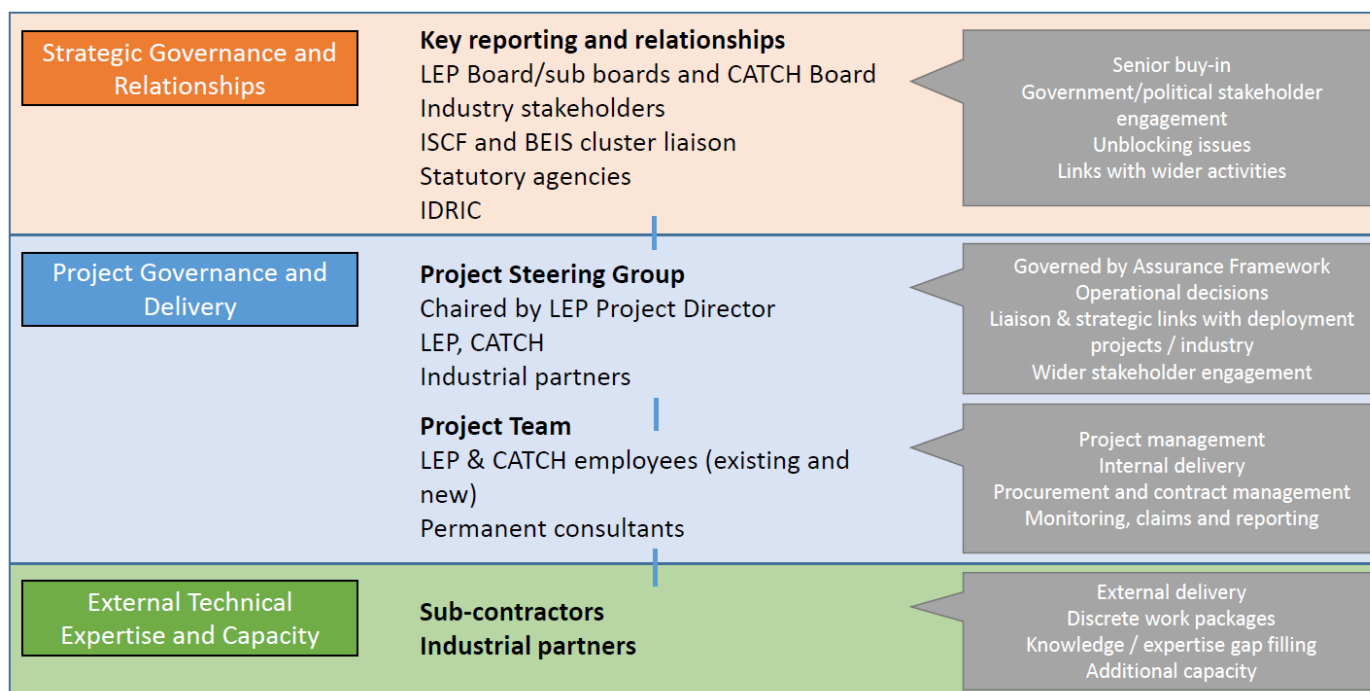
Strategic Governance and Relationships

**Key reporting and relationships**
LEP Board/sub boards and CATCH Board
Industry stakeholders
ISCF and BEIS cluster liaison
Statutory agencies
IDRIC

Senior buy-in
Government/political stakeholder engagement
Unblocking issues
Links with wider activities

Project Governance and Delivery

**Project Steering Group**
Chaired by LEP Project Director
LEP, CATCH
Industrial partners

Governed by Assurance Framework
Operational decisions
Liaison & strategic links with deployment projects / industry
Wider stakeholder engagement

**Project Team**
LEP & CATCH employees (existing and new)
Permanent consultants

Project management
Internal delivery
Procurement and contract management
Monitoring, claims and reporting

External Technical Expertise and Capacity

**Sub-contractors**
**Industrial partners**

External delivery
Discrete work packages
Knowledge / expertise gap filling
Additional capacity